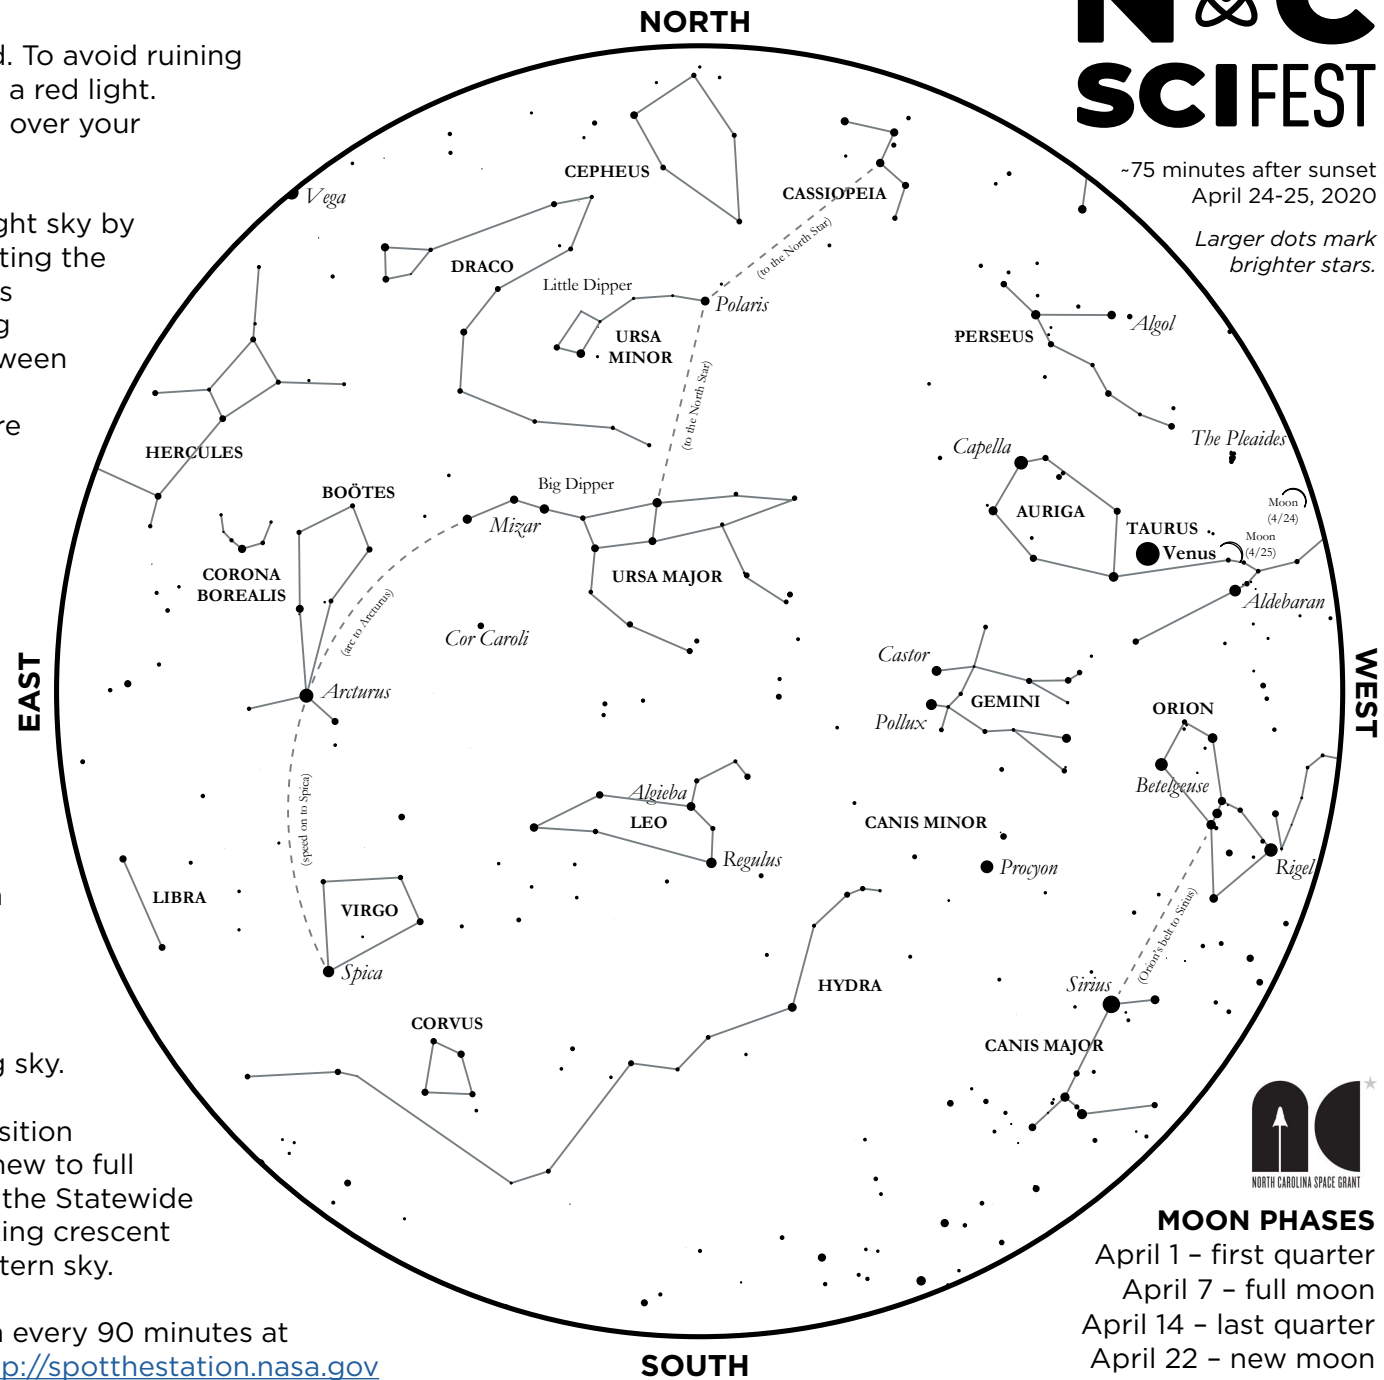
d. To avoid ruining
a red light.
over your

ght sky by
ting the
s
g
ween

re

sky.

sition
new to full
the Statewide
ing crescent
tern sky.

every 90 minutes at
p://spotthestation.nasa.gov

NORTH

SCIFEST

~75 minutes after sunset
April 24-25, 2020

Larger dots mark brighter stars.

CEPHEUS
CASSIOPEIA
(to the North Star)
Vega
DRACO
Little Dipper
Polaris
URSA MINOR
PERSEUS
Algol
(to the North Star)
HERCULES
Capella
The Pleaides
BOÖTES
Big Dipper
Mizar
AURIGA
Moon (4/24)
CORONA BOREALIS
TAURUS
Moon (4/25)
Venus
URSA MAJOR
(arc to Arcturus)
Aldebaran
Cor Caroli
EAST
Castor
WEST
Arcturus
GEMINI
Pollux
ORION
(speed on to Spica)
Algieba
Betelgeuse
LEO
CANIS MINOR
Regulus
Procyon
Rigel
LIBRA
VIRGO
(Orion's belt to Sirius)
HYDRA
Spica
Sirius
CORVUS
CANIS MAJOR

NORTH CAROLINA SPACE GRANT

MOON PHASES
April 1 – first quarter
April 7 – full moon
April 14 – last quarter
April 22 – new moon

SOUTH